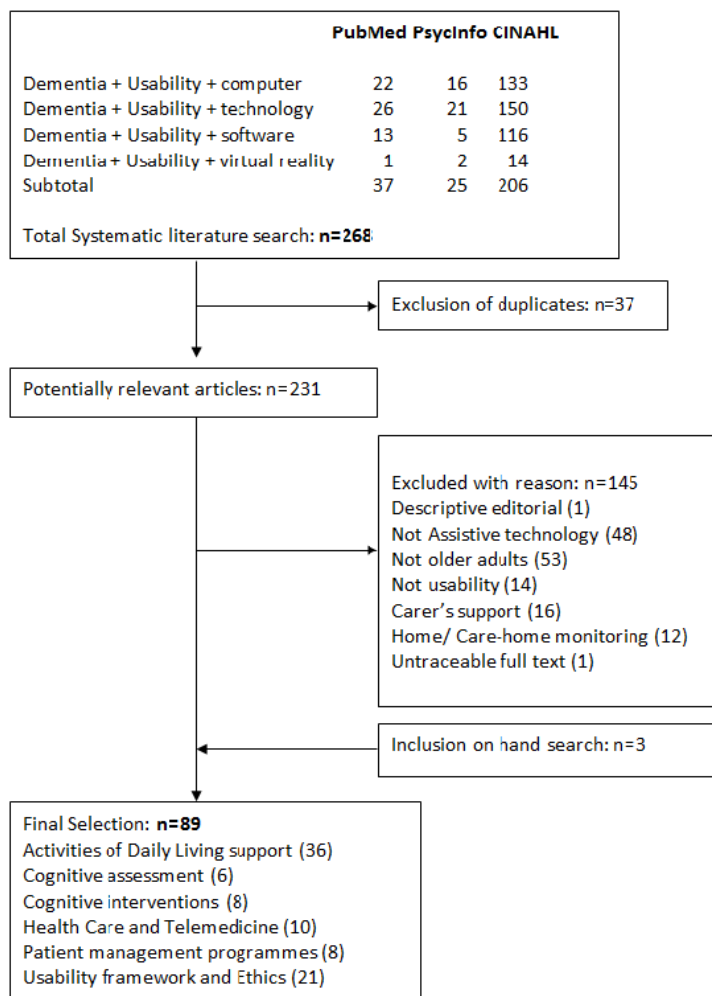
| | PubMed | PsycInfo | CINAHL |
|---|---|---|---|
| Dementia + Usability + computer | 22 | 16 | 133 |
| Dementia + Usability + technology | 26 | 21 | 150 |
| Dementia + Usability + software | 13 | 5 | 116 |
| Dementia + Usability + virtual reality | 1 | 2 | 14 |
| Subtotal | 37 | 25 | 206 |

Total Systematic literature search: **n=268**

Exclusion of duplicates: n=37

Potentially relevant articles: n=231

Excluded with reason: n=145
Descriptive editorial (1)
Not Assistive technology (48)
Not older adults (53)
Not usability (14)
Carer's support (16)
Home/ Care-home monitoring (12)
Untraceable full text (1)

Inclusion on hand search: n=3

Final Selection: **n=89**
Activities of Daily Living support (36)
Cognitive assessment (6)
Cognitive interventions (8)
Health Care and Telemedicine (10)
Patient management programmes (8)
Usability framework and Ethics (21)